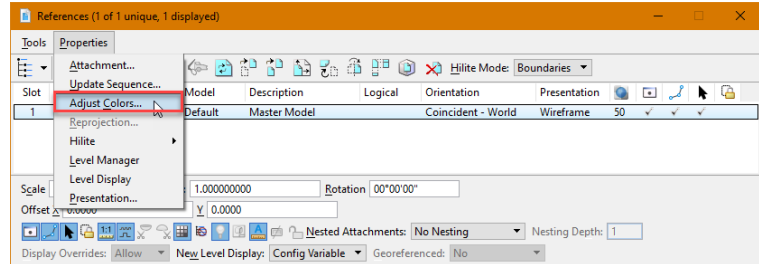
References (1 of 1 unique, 1 displayed)

Tools Properties

Attachment...
Update Sequence...
Adjust Colors...
Reprojection...
Hilite
Level Manager
Level Display
Presentation...

Hilite Mode: Boundaries

| Slot | Model | Description | Logical | Orientation | Presentation | | | | | |
|---|---|---|---|---|---|---|---|---|---|---|
| 1 | Default | Master Model | | Coincident - World | Wireframe | 50 | ✓ | ✓ | ✓ | |

Scale 1.000000000 Rotation 00°00'00"

Offset X 0.0000 Y 0.0000

Nested Attachments: No Nesting Nesting Depth: 1

Display Overrides: Allow New Level Display: Config Variable Georeferenced: No